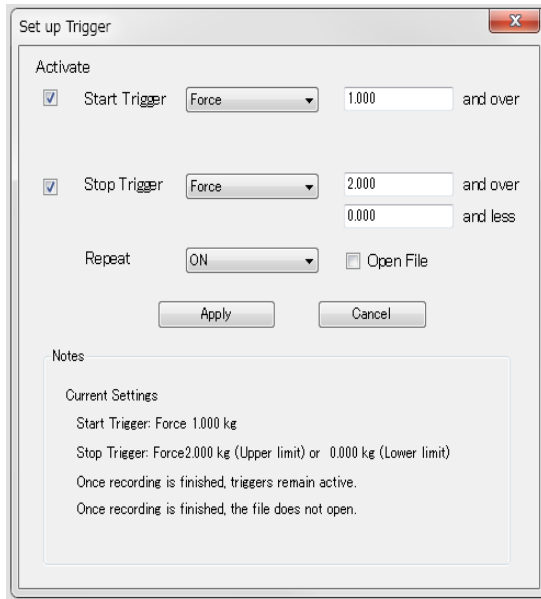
Set up Trigger

x

Activate

Start Trigger Force 1.000 and over

Stop Trigger Force 2.000 and over
0.000 and less

Repeat ON Open File

Apply Cancel

Notes

Current Settings

Start Trigger: Force 1.000 kg

Stop Trigger: Force2.000 kg (Upper limit) or 0.000 kg (Lower limit)

Once recording is finished, triggers remain active.

Once recording is finished, the file does not open.